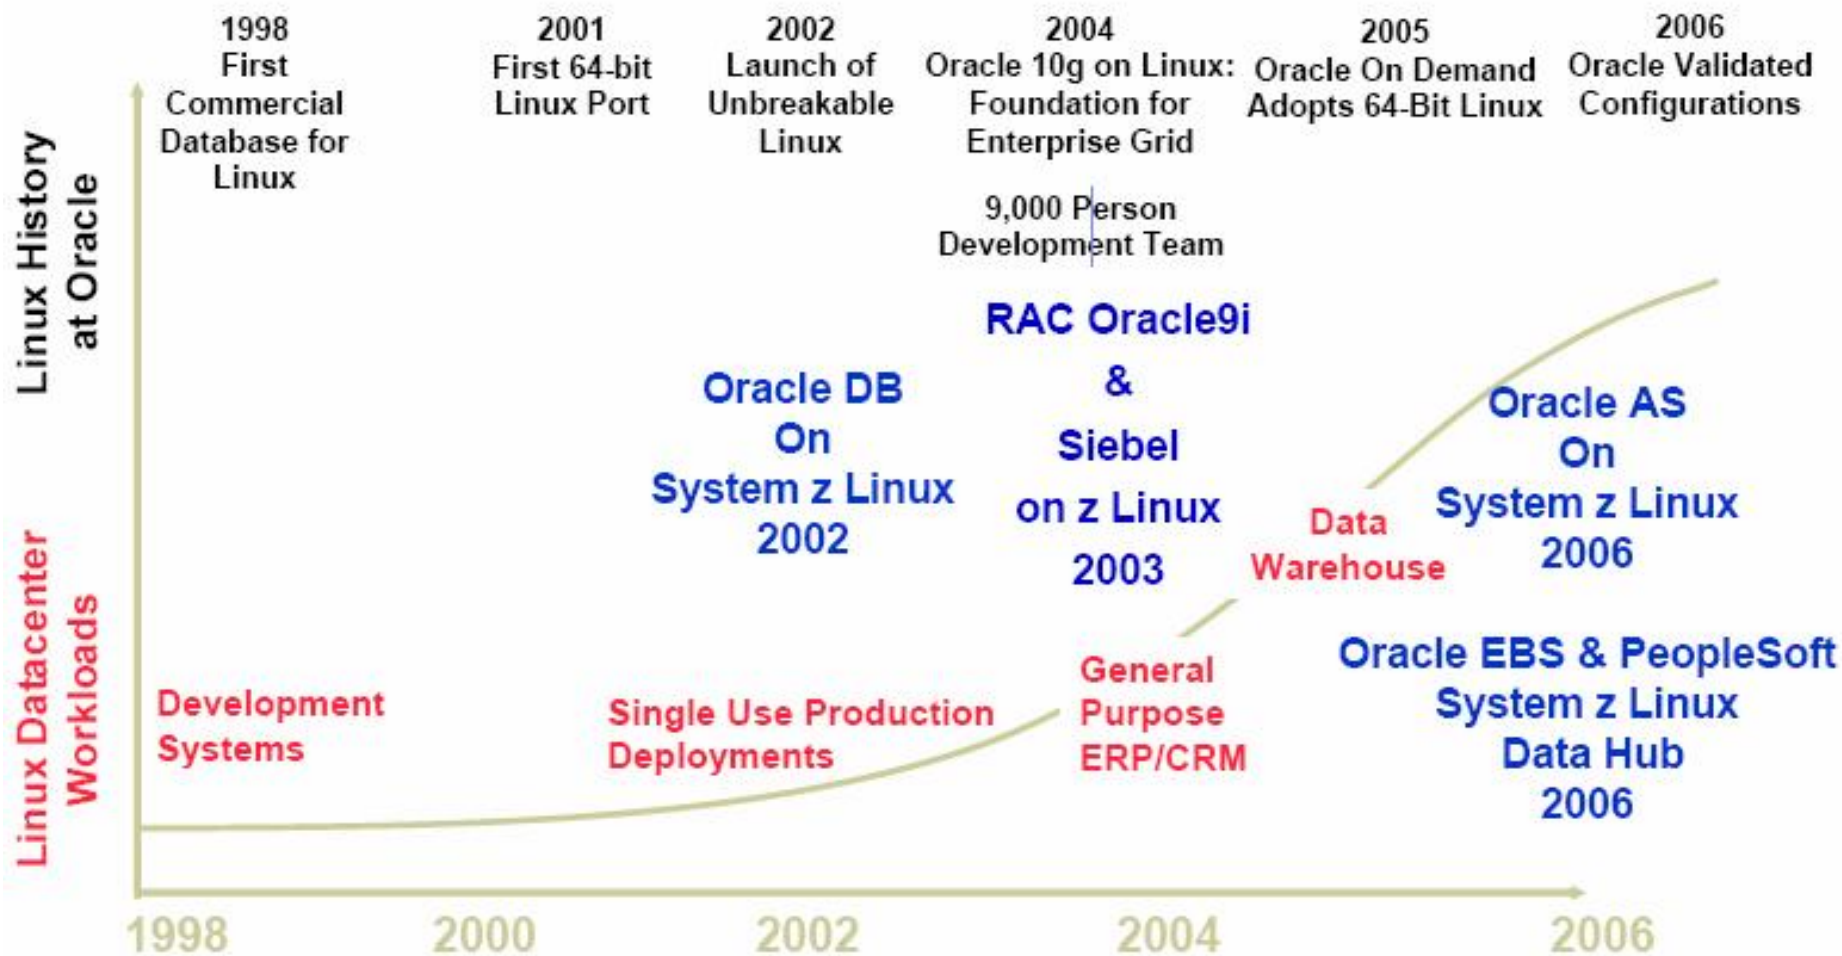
Linux History at Oracle

1998 First Commercial Database for Linux

2001 First 64-bit Linux Port

2002 Launch of Unbreakable Linux

2004 Oracle 10g on Linux: Foundation for Enterprise Grid

9,000 Person Development Team

2005 Oracle On Demand Adopts 64-Bit Linux

2006 Oracle Validated Configurations

Linux Datacenter Workloads

Oracle DB On System z Linux 2002

RAC Oracle9i & Siebel on z Linux 2003

Oracle AS On System z Linux 2006

Data Warehouse

Oracle EBS & PeopleSoft System z Linux Data Hub 2006

Development Systems

Single Use Production Deployments

General Purpose ERP/CRM

1998

2000

2002

2004

2006